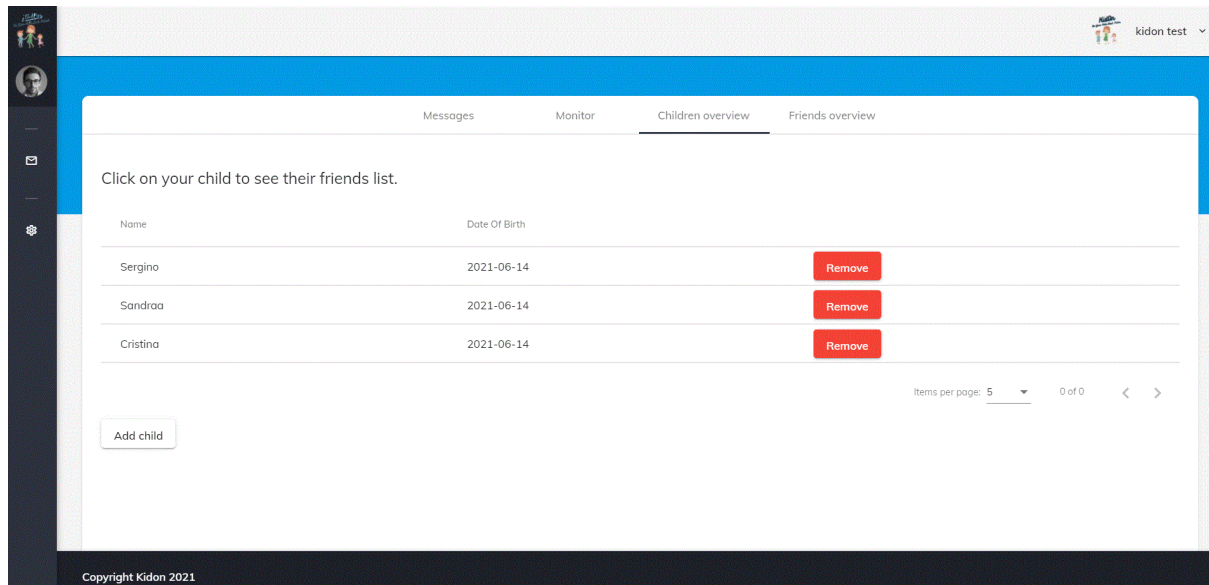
kidon test

Messages Monitor Children overview Friends overview

Click on your child to see their friends list.

| Name | Date Of Birth | |
|---|---|---|
| Sergino | 2021-06-14 | Remove |
| Sandraa | 2021-06-14 | Remove |
| Cristina | 2021-06-14 | Remove |

Items per page: 5 0 of 0

Add child

Copyright Kidon 2021